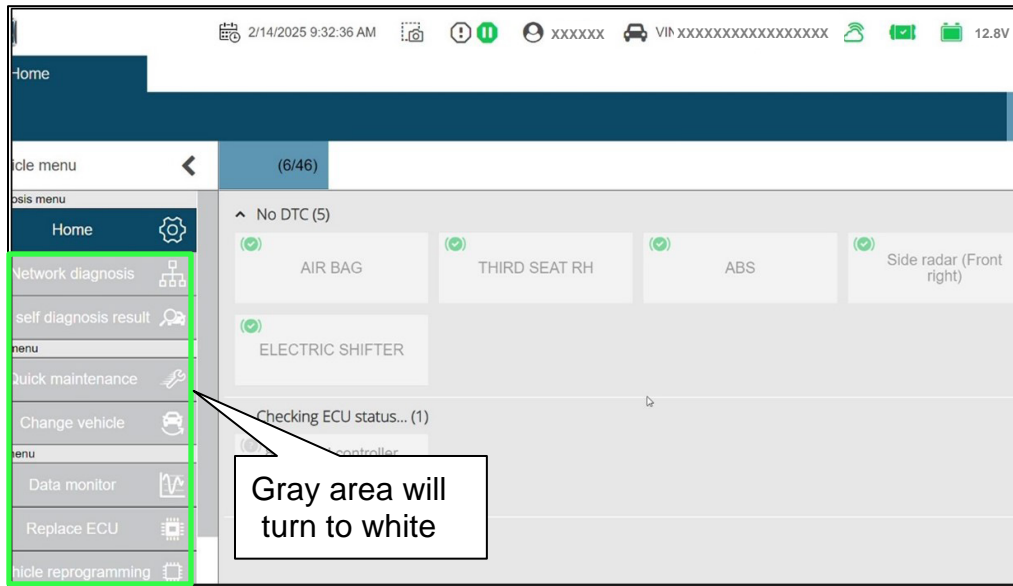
2/14/2025 9:32:36 AM xxxxxx VIN XXXXXXXXXXXXXXXXX 12.8V

Home

icle menu

(6/46)

osis menu

Home

Network diagnosis

self diagnosis result

menu

Quick maintenance

Change vehicle

menu

Data monitor

Replace ECU

hicle reprogramming

No DTC (5)

AIR BAG

THIRD SEAT RH

ABS

Side radar (Front right)

ELECTRIC SHIFTER

Checking ECU status... (1)

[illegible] controller

Gray area will turn to white